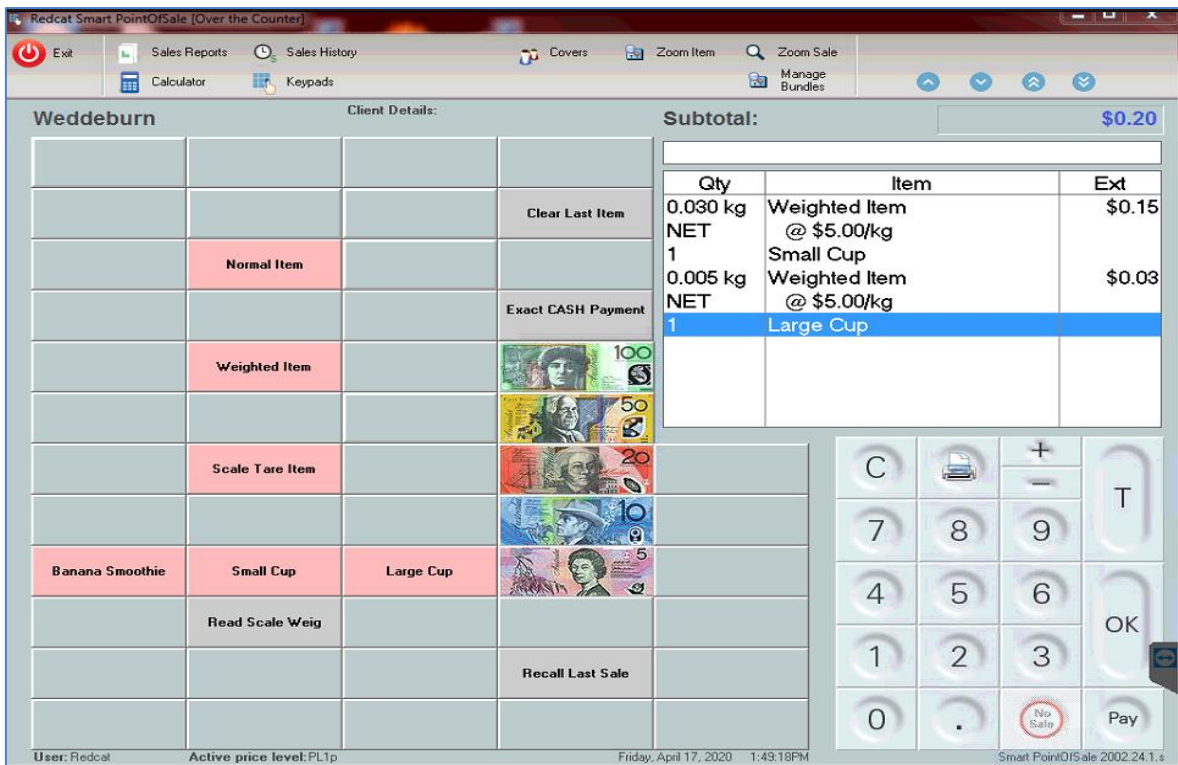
Redcat Smart PointOfSale [Over the Counter]

Exit
Sales Reports
Sales History
Covers
Zoom Item
Zoom Sale
Calculator
Keypads
Manage Bundles

Weddeburn
Client Details:
Subtotal:
$0.20

| Qty | Item | Ext |
|---|---|---|
| 0.030 kg | Weighted Item | $0.15 |
| NET | @ $5.00/kg | |
| 1 | Small Cup | |
| 0.005 kg | Weighted Item | $0.03 |
| NET | @ $5.00/kg | |
| 1 | Large Cup | |

Clear Last Item
Normal Item
Exact CASH Payment
Weighted Item
100
50
Scale Tare Item
20
10
Banana Smoothie
Small Cup
Large Cup
5
Read Scale Weig
Recall Last Sale

C
+
—
T
7
8
9
4
5
6
OK
1
2
3
0
.
No Sale
Pay

User: Redcat
Active price level: PL1p
Friday, April 17, 2020 1:49:18PM
Smart PointOfSale 2002.24.1.s